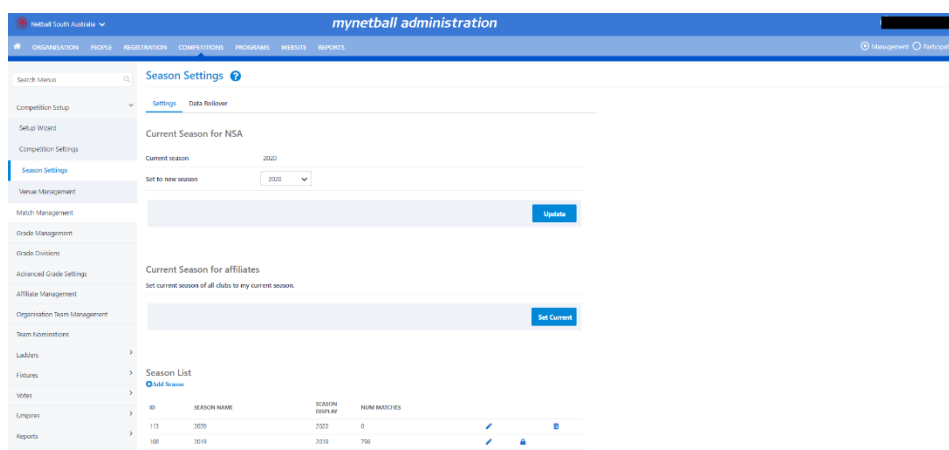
Netball South Australia

mynetball administration

ORGANISATION PEOPLE REGISTRATION COMPETITIONS PROGRAMS WEBSITE REPORTS

Management Participa

Search Menus

Competition Setup

Setup Wizard

Competition Settings

Season Settings

Venue Management

Match Management

Grade Management

Grade Divisions

Advanced Grade Settings

Affiliate Management

Organisation Team Management

Team Nominations

Ladders

Fixtures

Votes

Umpires

Reports

Season Settings

Settings Data Rollover

Current Season for NSA

Current season 2020

Set to new season 2020

Update

Current Season for affiliates

Set current season of all clubs to my current season.

Set Current

Season List

Add Season

| ID | SEASON NAME | SEASON DISPLAY | NUM MATCHES |
|---|---|---|---|
| 113 | 2020 | 2020 | 0 |
| 108 | 2019 | 2019 | 796 |